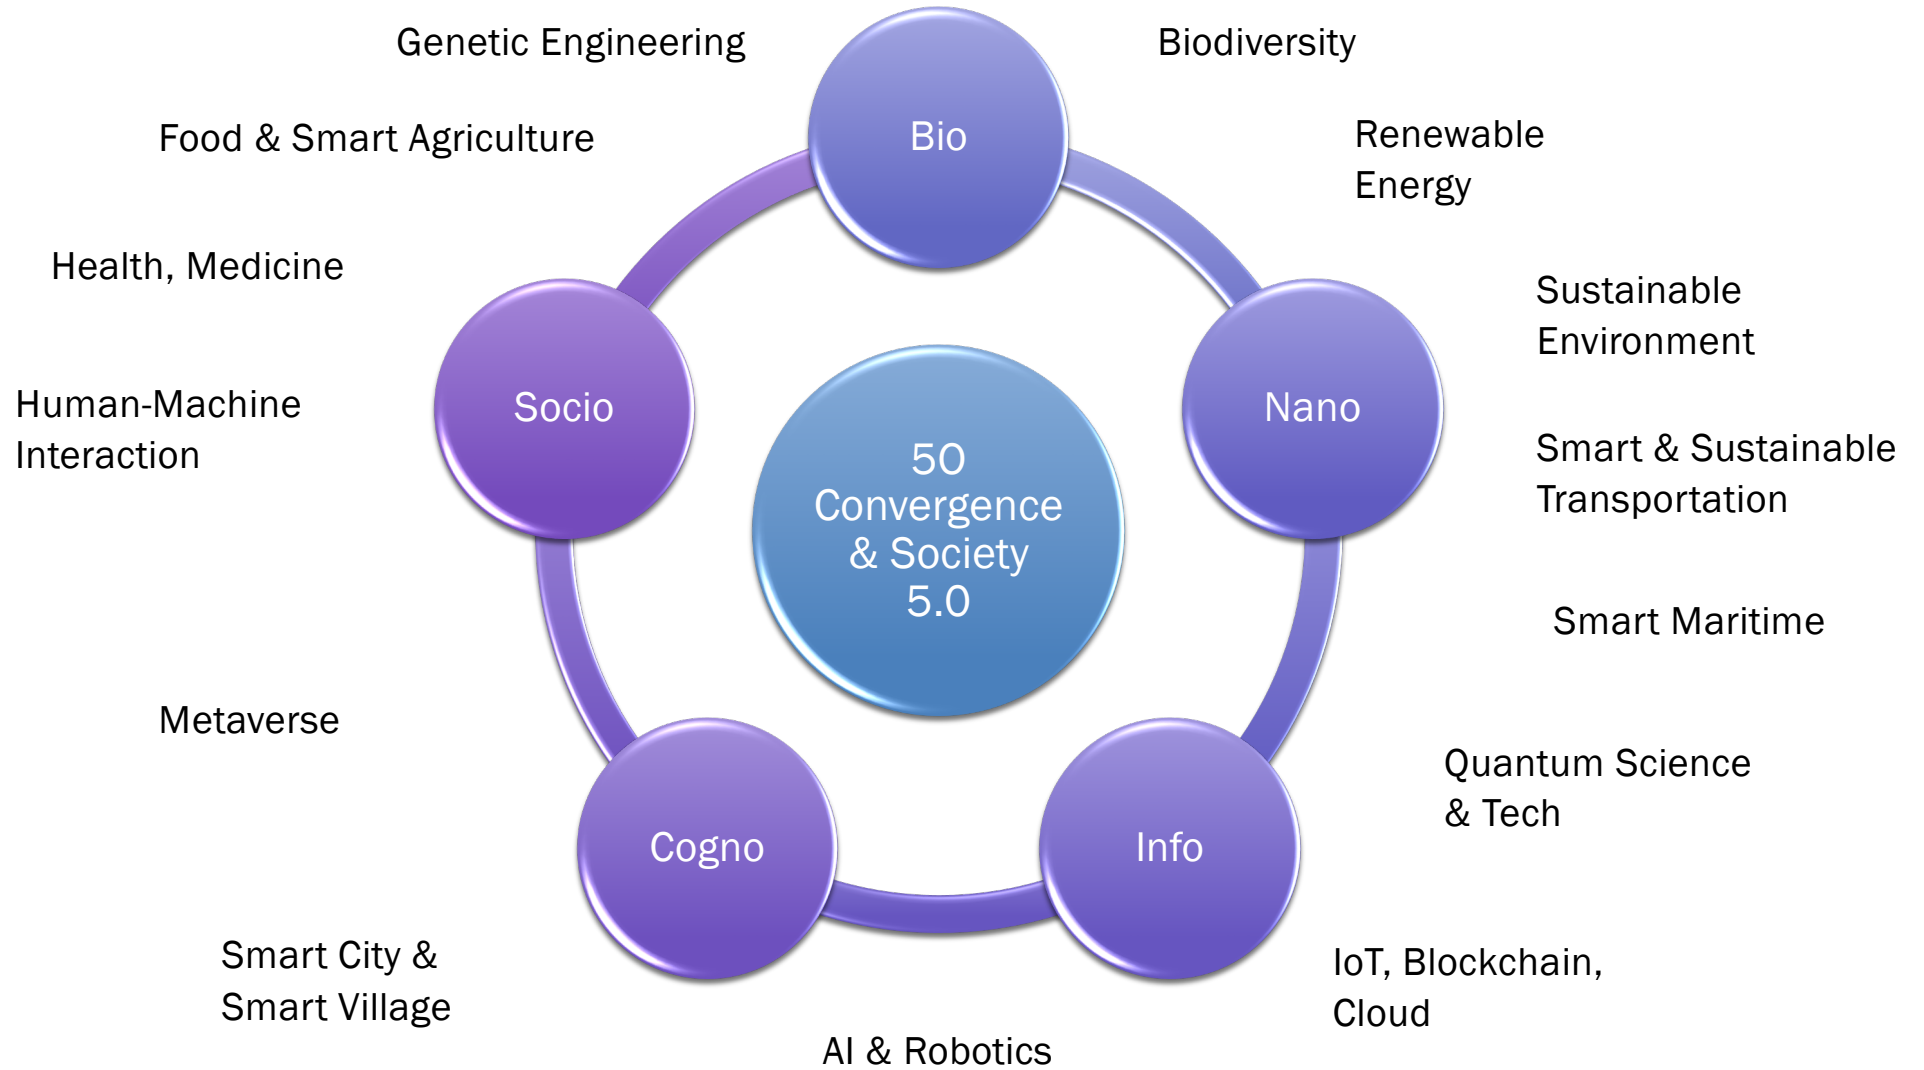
Genetic Engineering

Bio

Biodiversity

Food & Smart Agriculture

Renewable Energy

Health, Medicine

Sustainable Environment

Human-Machine Interaction

Socio

50 Convergence & Society 5.0

Nano

Smart & Sustainable Transportation

Smart Maritime

Metaverse

Quantum Science & Tech

Cogno

Info

Smart City & Smart Village

IoT, Blockchain, Cloud

AI & Robotics